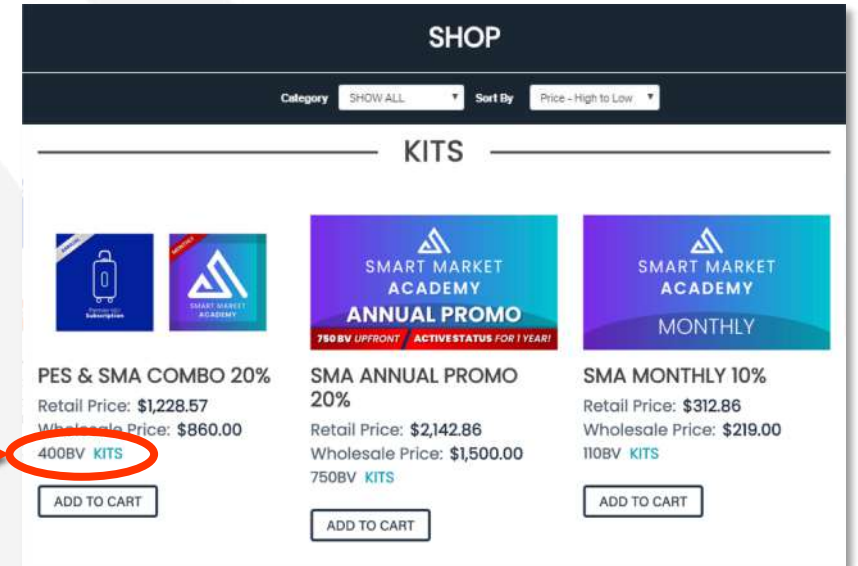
SHOP

Category SHOW ALL Sort By Price - High to Low

KITS

Subscription

SMART MARKET ACADEMY

PES & SMA COMBO 20%
Retail Price: $1,228.57
Wholesale Price: $860.00
400BV KITS

ADD TO CART

SMART MARKET ACADEMY
ANNUAL PROMO
750 BV UPFRONT | ACTIVE STATUS FOR 1 YEAR!

SMA ANNUAL PROMO 20%
Retail Price: $2,142.86
Wholesale Price: $1,500.00
750BV KITS

ADD TO CART

SMART MARKET ACADEMY
MONTHLY

SMA MONTHLY 10%
Retail Price: $312.86
Wholesale Price: $219.00
110BV KITS

ADD TO CART